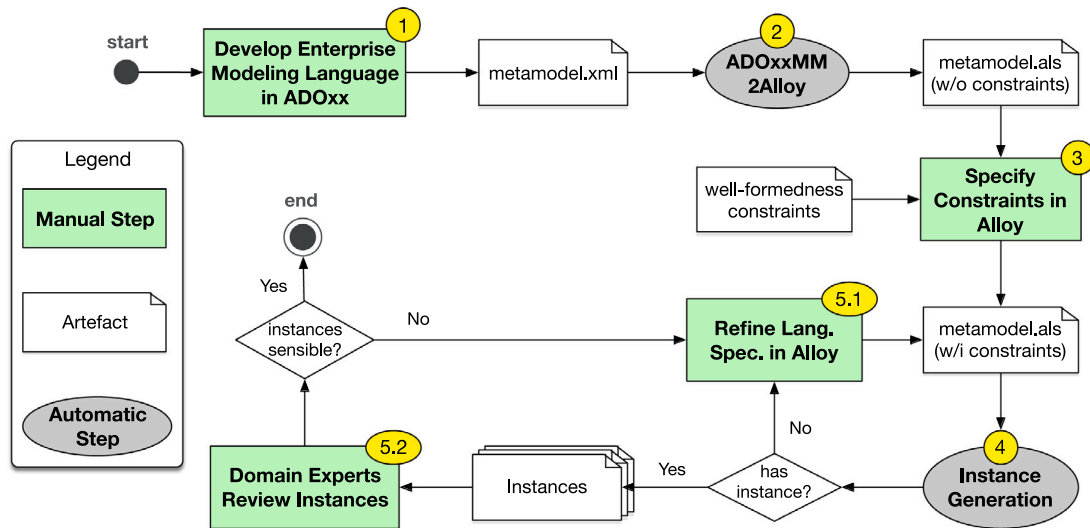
start

1
Develop Enterprise Modeling Language in ADOxx

metamodel.xml

2
ADOxxMM 2Alloy

metamodel.als (w/o constraints)

Legend

Manual Step

Artefact

Automatic Step

end

well-formedness constraints

3
Specify Constraints in Alloy

Yes

instances sensible?

No

5.1
Refine Lang. Spec. in Alloy

metamodel.als (w/i constraints)

No

4
Instance Generation

has instance?

Yes

Instances

5.2
Domain Experts Review Instances